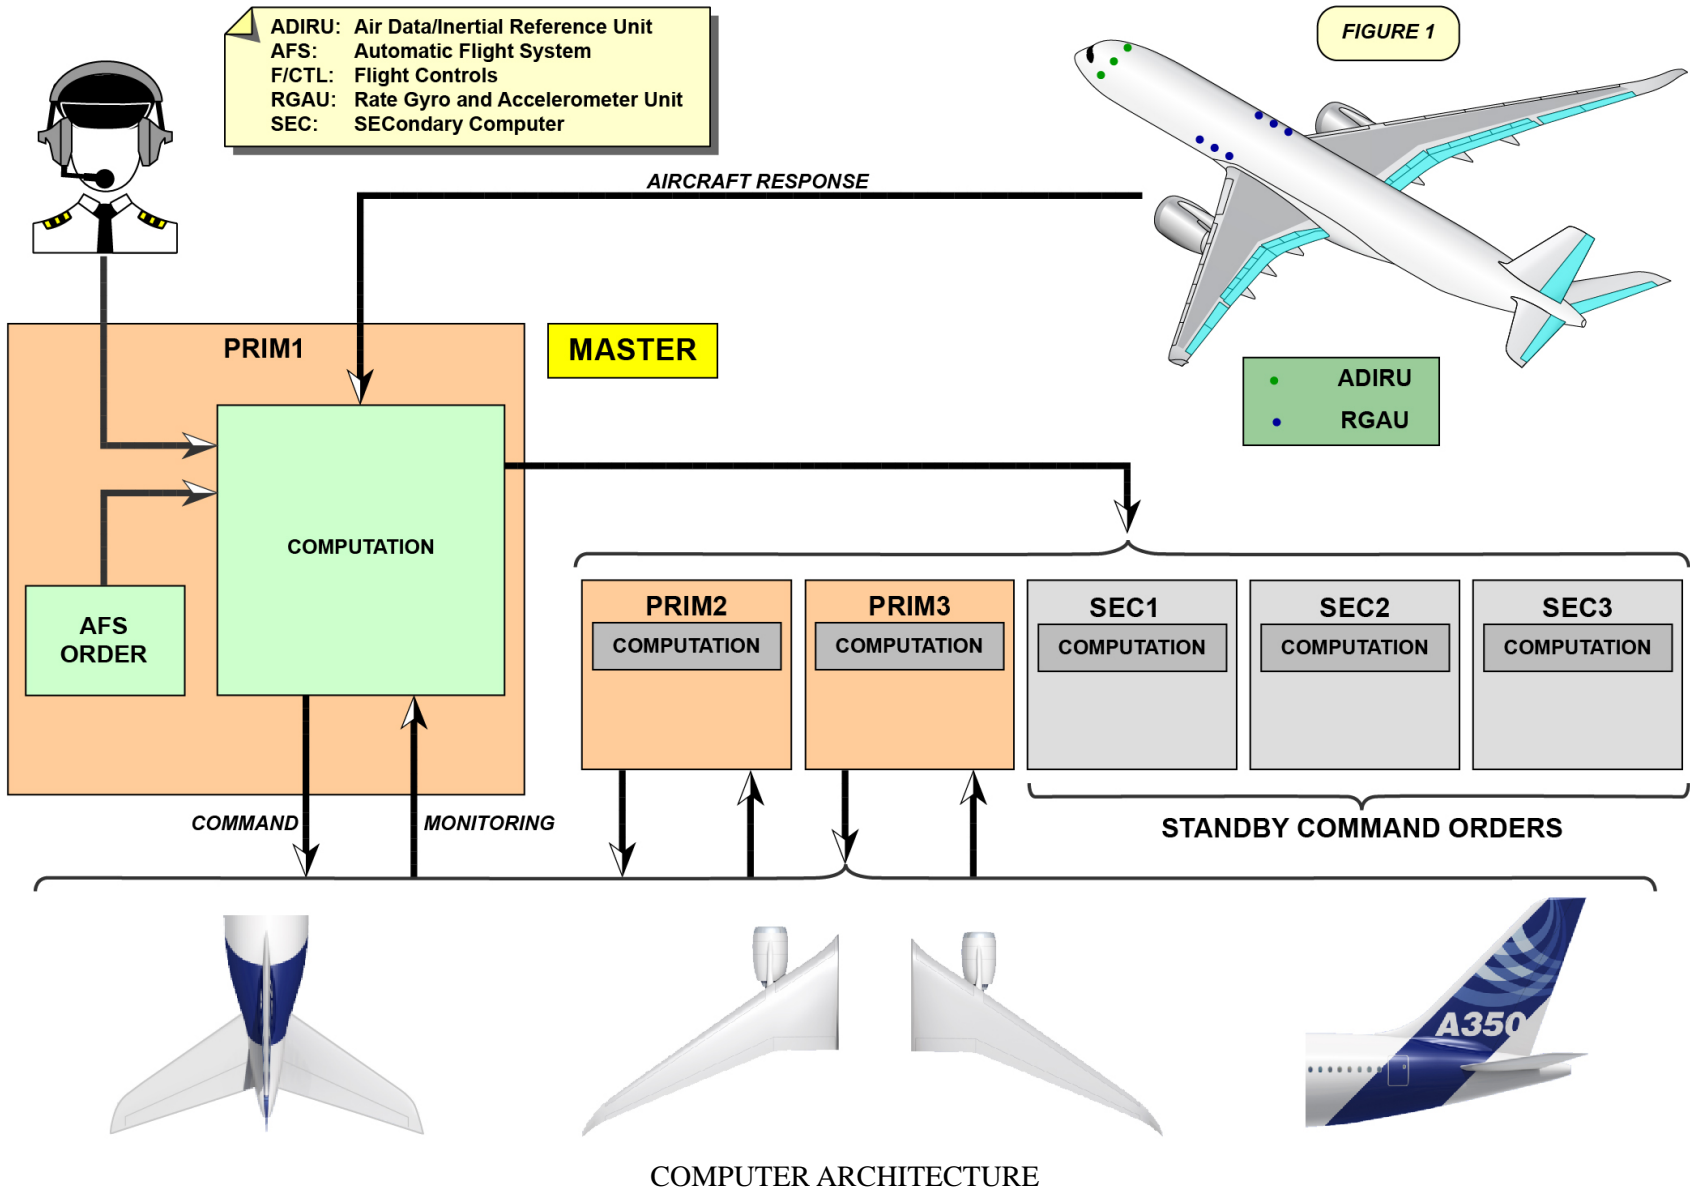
ADIRU: Air Data/Inertial Reference Unit
AFS: Automatic Flight System
F/CTL: Flight Controls
RGAU: Rate Gyro and Accelerometer Unit
SEC: SECondary Computer

FIGURE 1

AIRCRAFT RESPONSE

PRIM1

MASTER

ADIRU
RGAU

COMPUTATION

AFS ORDER

PRIM2
COMPUTATION

PRIM3
COMPUTATION

SEC1
COMPUTATION

SEC2
COMPUTATION

SEC3
COMPUTATION

COMMAND

MONITORING

STANDBY COMMAND ORDERS

A350

COMPUTER ARCHITECTURE